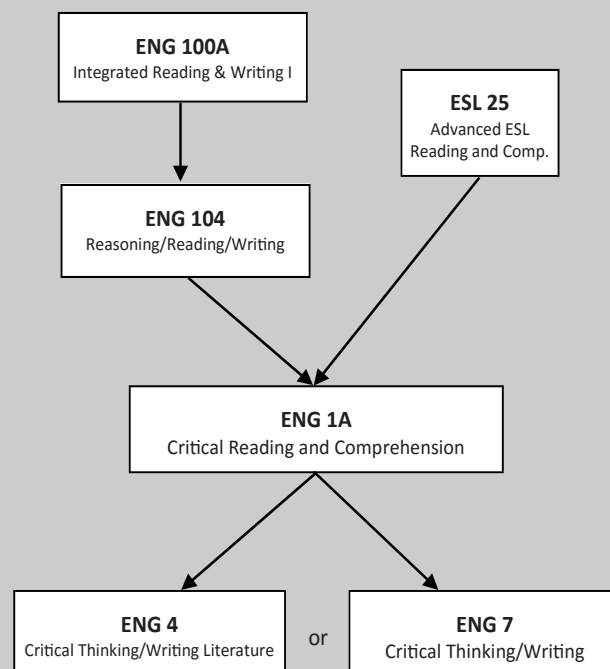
ENG 100A
Integrated Reading & Writing I

ESL 25
Advanced ESL Reading and Comp.

ENG 104
Reasoning/Reading/Writing

ENG 1A
Critical Reading and Comprehension

ENG 4
Critical Thinking/Writing Literature

or

ENG 7
Critical Thinking/Writing